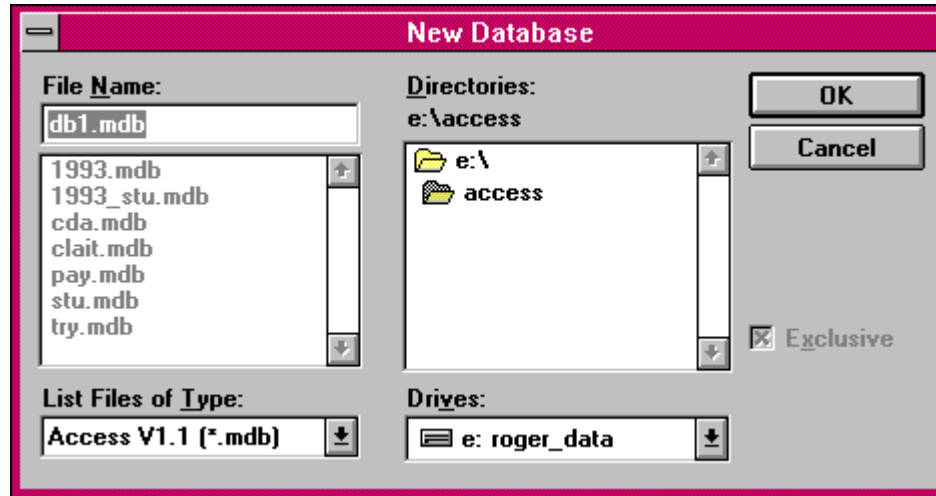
New Database

File Name:
db1.mdb
1993.mdb
1993_stu.mdb
cda.mdb
clait.mdb
pay.mdb
stu.mdb
try.mdb

List Files of Type:
Access V1.1 (*.mdb)

Directories:
e:\access
e:\
access

Drives:
e: roger_data

OK
Cancel

Exclusive